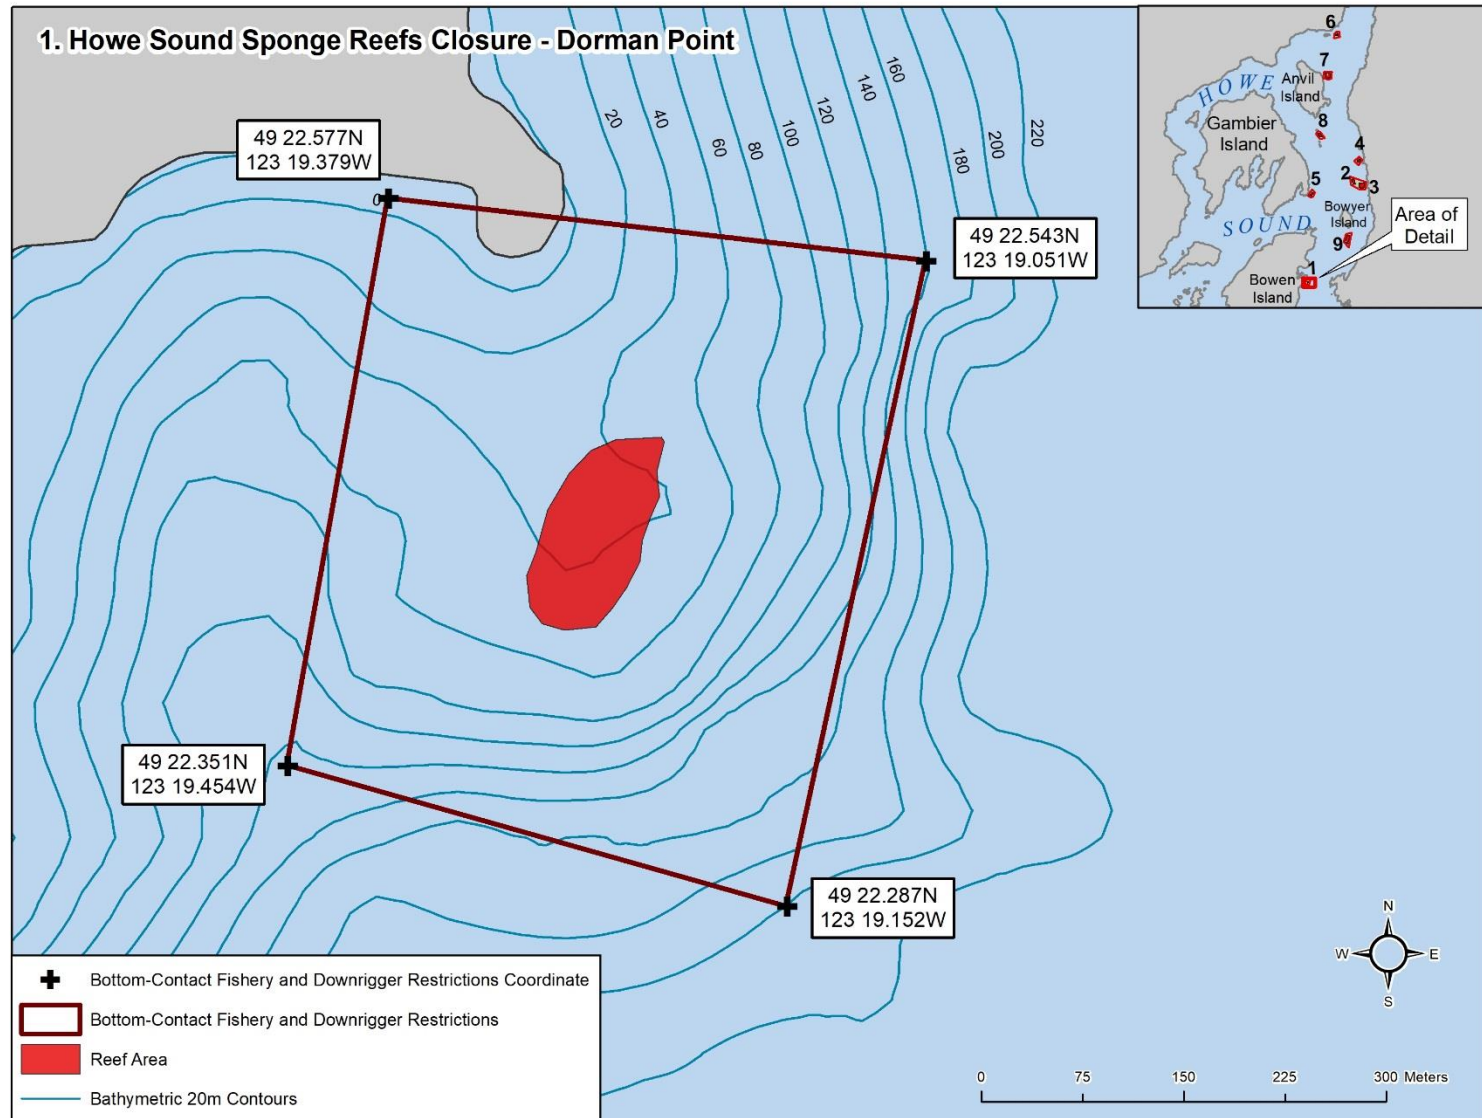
1. Howe Sound Sponge Reefs Closure - Dorman Point

49 22.577N
123 19.379W

0

20
40
60
80
100
120
140
160
180
200
220

49 22.543N
123 19.051W

49 22.351N
123 19.454W

49 22.287N
123 19.152W

6
7
HOWE
Anvil Island
8
Gambier Island
4
5
2
3
SOUND
Bowyer Island
9
Area of Detail
1
Bowen Island

Bottom-Contact Fishery and Downrigger Restrictions Coordinate
Bottom-Contact Fishery and Downrigger Restrictions
Reef Area
Bathymetric 20m Contours

N
W
E
S

0
75
150
225
300 Meters